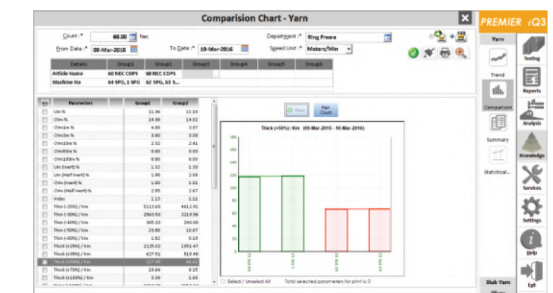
Comparision Chart - Yarn

Count :* 60.00 Ne
From Date :* 08-Mar-2016
To Date :* 10-Mar-2016
Department :* Ring Frame
Speed Unit :* Meters/Min

| Details | Group1 | Group2 | Group3 | Group4 | Group5 | Group6 |
|---|---|---|---|---|---|---|
| Article Name | 60 NEC COPS | 60 NEC COPS | | | | |
| Machine No | 64 SPG, 1 SPG | 64 SPG, 63 S... | | | | |

| | Parameter | Group1 | Group2 |
|---|---|---|---|
| | Um % | 11.39 | 11.33 |
| | Um % | 14.36 | 14.02 |
| | CVm1m % | 4.00 | 3.97 |
| | CVm3m % | 3.00 | 3.05 |
| | CVm10m % | 2.52 | 2.41 |
| | CVm50m % | 0.80 | 0.83 |
| | CVm100m % | 0.60 | 0.65 |
| | Um (Inert) % | 1.32 | 1.30 |
| | Um (Half Inert) % | 1.90 | 2.01 |
| | CVm (Inert) % | 1.86 | 1.84 |
| | CVm (Half Inert) % | 2.55 | 2.67 |
| | Index | 1.17 | 1.11 |
| | Thin (-30%) / Km | 5113.63 | 4911.91 |
| | Thin (-40%) / Km | 2563.55 | 2219.96 |
| | Thin (-50%) / Km | 365.13 | 294.09 |
| | Thin (-60%) / Km | 23.89 | 10.67 |
| | Thin (-50%) / Km | 1.02 | 0.10 |
| | Thick (+35%) / Km | 2135.02 | 1951.47 |
| | Thick (+50%) / Km | 427.51 | 313.49 |
| | Thick (+70%) / Km | 117.39 | 69.52 |
| | Thick (+70%) / Km | 23.64 | 9.25 |
| | Thick (+100%) / Km | 3.59 | 1.65 |

Prev
Next Count

Thick (+50%) / Km (08-Mar-2016 - 10-Mar-2016)

Select / Unselect All
Total selected parameters for print is 0

PREMIER iQ3
Yarn
Testing
Trend
Reports
Comparision
Analysis
Summary
Knowledge
Statistical...
Services
Settings
Help
Exit
Slub Yarn